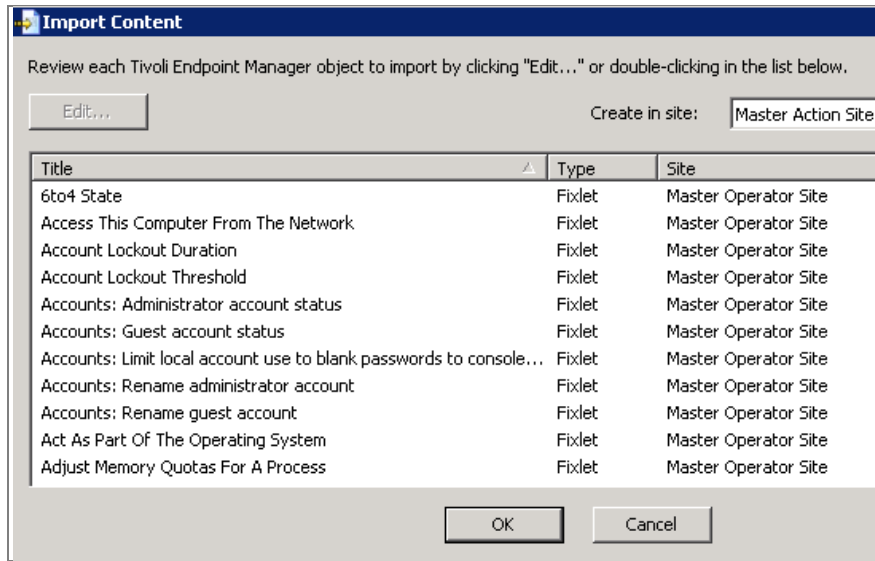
Import Content

Review each Tivoli Endpoint Manager object to import by clicking "Edit..." or double-clicking in the list below.

Edit...

Create in site: Master Action Site

| Title | Type | Site |
|---|---|---|
| 6to4 State | Fixlet | Master Operator Site |
| Access This Computer From The Network | Fixlet | Master Operator Site |
| Account Lockout Duration | Fixlet | Master Operator Site |
| Account Lockout Threshold | Fixlet | Master Operator Site |
| Accounts: Administrator account status | Fixlet | Master Operator Site |
| Accounts: Guest account status | Fixlet | Master Operator Site |
| Accounts: Limit local account use to blank passwords to console... | Fixlet | Master Operator Site |
| Accounts: Rename administrator account | Fixlet | Master Operator Site |
| Accounts: Rename guest account | Fixlet | Master Operator Site |
| Act As Part Of The Operating System | Fixlet | Master Operator Site |
| Adjust Memory Quotas For A Process | Fixlet | Master Operator Site |

OK

Cancel